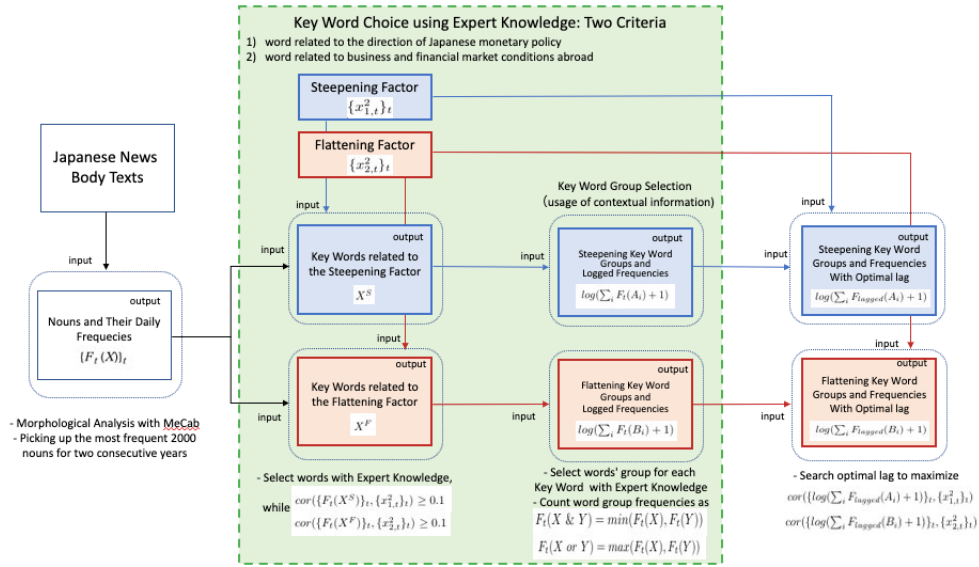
Key Word Choice using Expert Knowledge: Two Criteria
1) word related to the direction of Japanese monetary policy
2) word related to business and financial market conditions abroad

Steepening Factor
$\{x_{1,t}^2\}_t$

Flattening Factor
$\{x_{2,t}^2\}_t$

Japanese News Body Texts

input

output
Nouns and Their Daily Frequecies
$\{F_t(X)\}_t$

- Morphological Analysis with MeCab
- Picking up the most frequent 2000 nouns for two consecutive years

input

input

output
Key Words related to the Steepening Factor
$X^S$

input

input

output
Key Words related to the Flattening Factor
$X^F$

- Select words with Expert Knowledge,
while $cor(\{F_t(X^S)\}_t, \{x_{1,t}^2\}_t) \geq 0.1$
$cor(\{F_t(X^F)\}_t, \{x_{2,t}^2\}_t) \geq 0.1$

Key Word Group Selection
(usage of contextual information)

input

output
Steepening Key Word Groups and Logged Frequencies
$log(\sum_i F_t(A_i)+1)$

input

output
Flattening Key Word Groups and Logged Frequencies
$log(\sum_i F_t(B_i)+1)$

- Select words' group for each Key Word with Expert Knowledge
- Count word group frequencies as
$F_t(X \& Y) = min(F_t(X), F_t(Y))$
$F_t(X \text{ or } Y) = max(F_t(X), F_t(Y))$

input

input

output
Steepening Key Word Groups and Frequencies With Optimal lag
$log(\sum_i F_{lagged}(A_i)+1)$

input

input

output
Flattening Key Word Groups and Frequencies With Optimal lag
$log(\sum_i F_{lagged}(B_i)+1)$

- Search optimal lag to maximize
$cor(\{log(\sum_i F_{lagged}(A_i)+1)\}_t, \{x_{1,t}^2\}_t)$
$cor(\{log(\sum_i F_{lagged}(B_i)+1)\}_t, \{x_{2,t}^2\}_t)$